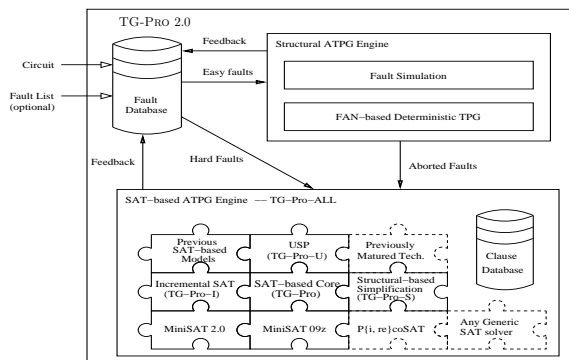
TG-PRO 2.0

Circuit

Fault List (optional)

Fault Database

Feedback

Easy faults

Structural ATPG Engine

Fault Simulation

FAN−based Deterministic TPG

Feedback

Hard Faults

Aborted Faults

SAT−based ATPG Engine — TG−Pro−ALL

Previous SAT−based Models

USP (TG−Pro−U)

Previously Matured Tech.

Clause Database

Incremental SAT (TG−Pro−I)

SAT−based Core (TG−Pro)

Structural−based Simplification (TG−Pro−S)

MiniSAT 2.0

MiniSAT 09z

P{i, re}coSAT

Any Generic SAT solver